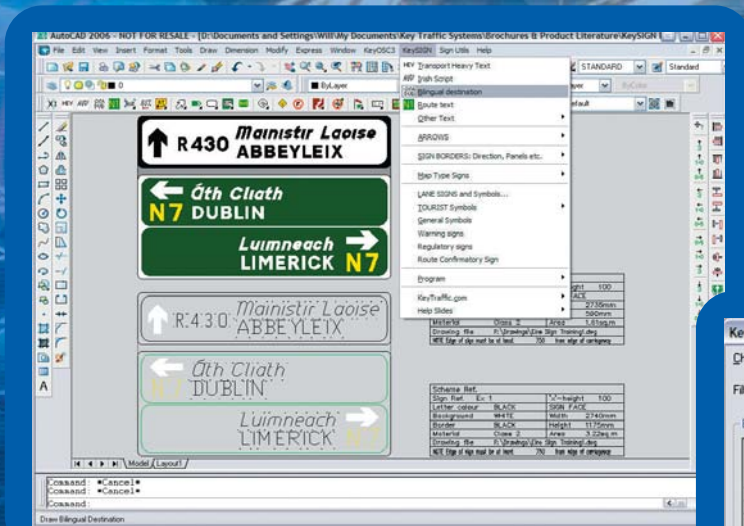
AutoCAD 2006 - NOT FOR RESALE - [D:\Documents and Settings\Will\My Documents\Key Traffic Systems\Brochures & Product Literature\KeySIGN

File Edit View Insert Format Tools Draw Dimension Modify Express Window KeyOSC3 KeySIGN Sign Utils Help

STANDARD Standard

ByLayer

Transport Heavy Text
Irish Script
Bilingual destination
Route text
Other Text
ARROWS
SIGN BORDERS: Direction, Panels etc.
Map Type Signs
LANE SIGNS and Symbols...
TOURIST Symbols
General Symbols
Warning signs
Regulatory signs
Route Confirmatory Sign
Program
KeyTraffic.com
Help Slides

R430 Mainistir Laoise ABBEYLEIX

Áth Cliath
N7 DUBLIN

Luimneach
LIMERICK N7

R430 Mainistir Laoise ABBEYLEIX

Áth Cliath
N7 DUBLIN

Luimneach
LIMERICK N7

| | | | |
|---|---|---|---|
| | | height | 100 |
| | | FACE | |
| | | | 2735mm |
| | | | 590mm |
| Material | Class 2 | Area | 1.61sq.m |
| Drawing file | | | |

| | | | |
|---|---|---|---|
| Schema Ref. | | | |
| Sign Ref. | Ex 1 | 'x'-height | 100 |
| Letter colour | BLACK | SIGN FACE | |
| Background | WHITE | Width | 2740mm |
| Border | BLACK | Height | 1175mm |
| Material | Class 2 | Area | 3.22sq.m |
| Drawing file | | | |

Model Layout1

Command: *Cancel*
Command: *Cancel*
Command:

Draw Bilingual Destination

Ke
Ch
Fil